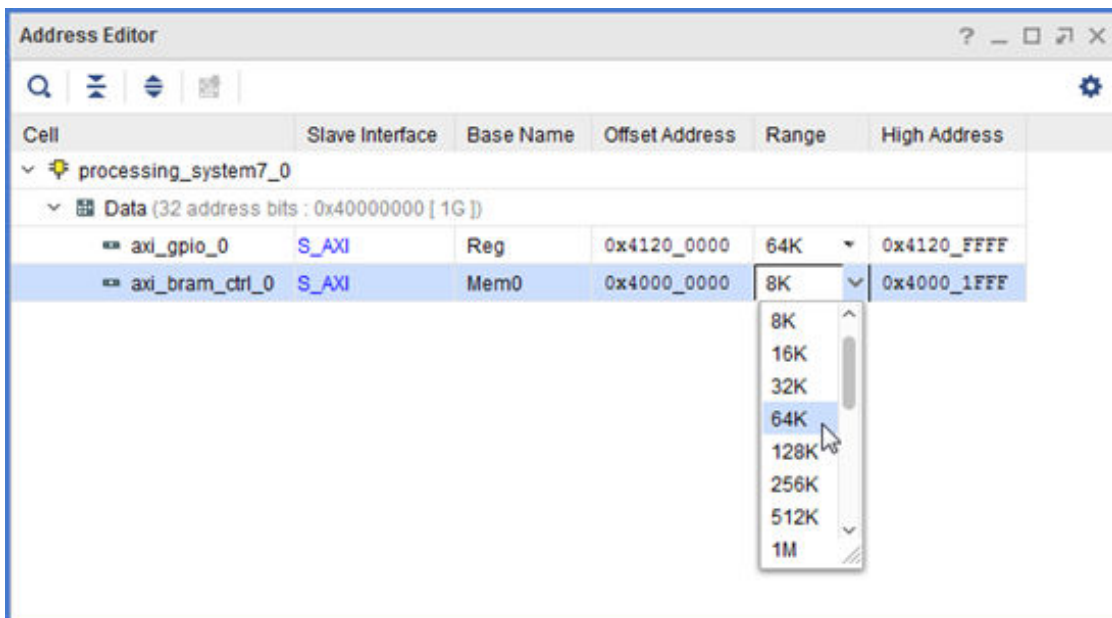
Address Editor

? _ □ ⇗ X

| Cell | Slave Interface | Base Name | Offset Address | Range | High Address |
|---|---|---|---|---|---|
| processing_system7_0 | | | | | |
| Data (32 address bits : 0x40000000 [ 1G ]) | | | | | |
| axi_gpio_0 | S_AXI | Reg | 0x4120_0000 | 64K | 0x4120_FFFF |
| axi_bram_ctrl_0 | S_AXI | Mem0 | 0x4000_0000 | 8K | 0x4000_1FFF |

8K
16K
32K
64K
128K
256K
512K
1M